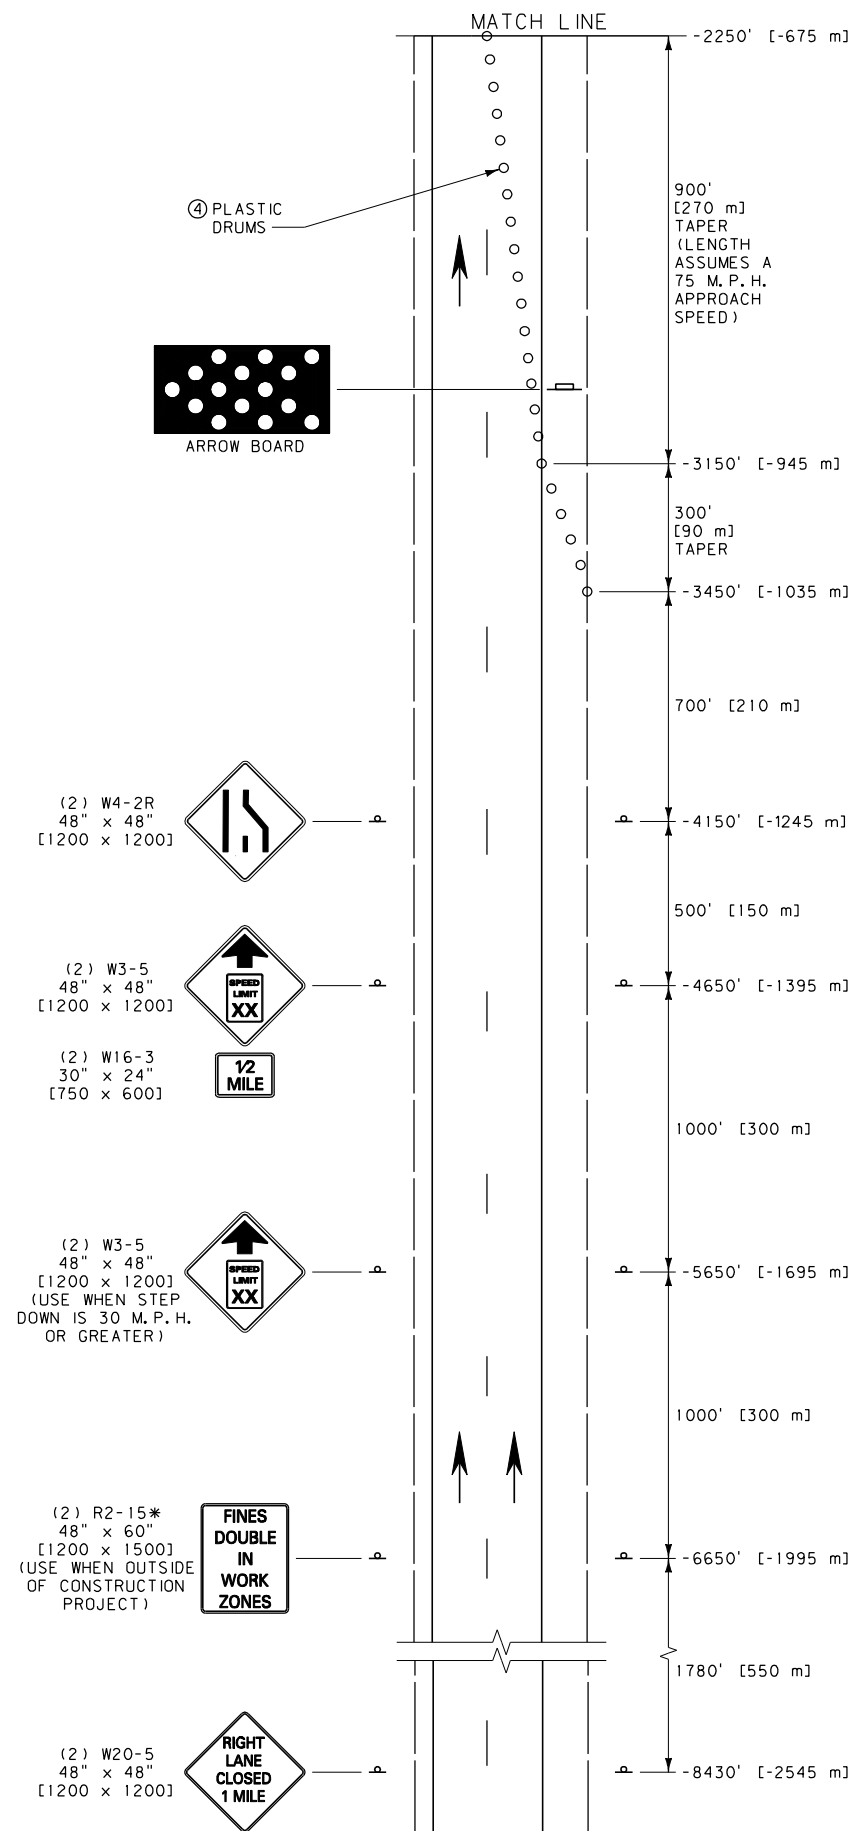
MATCH LINE

-2250' [-675 m]

④ PLASTIC DRUMS

900' [270 m] TAPER (LENGTH ASSUMES A 75 M.P.H. APPROACH SPEED)

ARROW BOARD

-3150' [-945 m]

300' [90 m] TAPER

-3450' [-1035 m]

700' [210 m]

(2) W4-2R 48" × 48" [1200 × 1200]

-4150' [-1245 m]

500' [150 m]

(2) W3-5 48" × 48" [1200 × 1200]

SPEED LIMIT XX

-4650' [-1395 m]

(2) W16-3 30" × 24" [750 × 600]

1/2 MILE

1000' [300 m]

(2) W3-5 48" × 48" [1200 × 1200] (USE WHEN STEP DOWN IS 30 M.P.H. OR GREATER)

SPEED LIMIT XX

-5650' [-1695 m]

1000' [300 m]

(2) R2-15* 48" × 60" [1200 × 1500] (USE WHEN OUTSIDE OF CONSTRUCTION PROJECT)

FINES DOUBLE IN WORK ZONES

-6650' [-1995 m]

1780' [550 m]

(2) W20-5 48" × 48" [1200 × 1200]

RIGHT LANE CLOSED 1 MILE

-8430' [-2545 m]